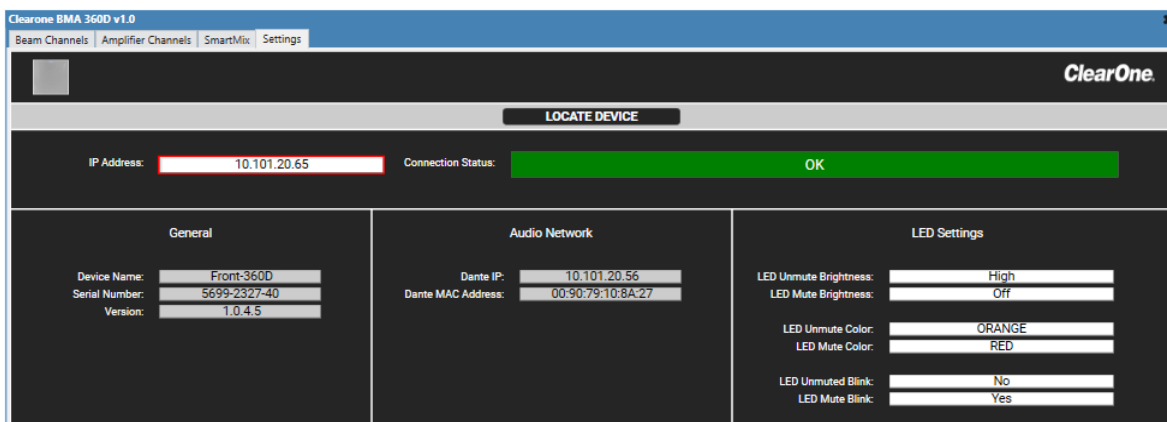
Clearone BMA 360D v1.0

Beam Channels | Amplifier Channels | SmartMix | Settings

ClearOne.

LOCATE DEVICE

IP Address: 10.101.20.65

Connection Status: OK

General

Device Name: Front-360D
Serial Number: 5699-2327-40
Version: 1.0.4.5

Audio Network

Dante IP: 10.101.20.56
Dante MAC Address: 00:90:79:10:8A:27

LED Settings

LED Unmute Brightness: High
LED Mute Brightness: Off

LED Unmute Color: ORANGE
LED Mute Color: RED

LED Unmuted Blink: No
LED Mute Blink: Yes